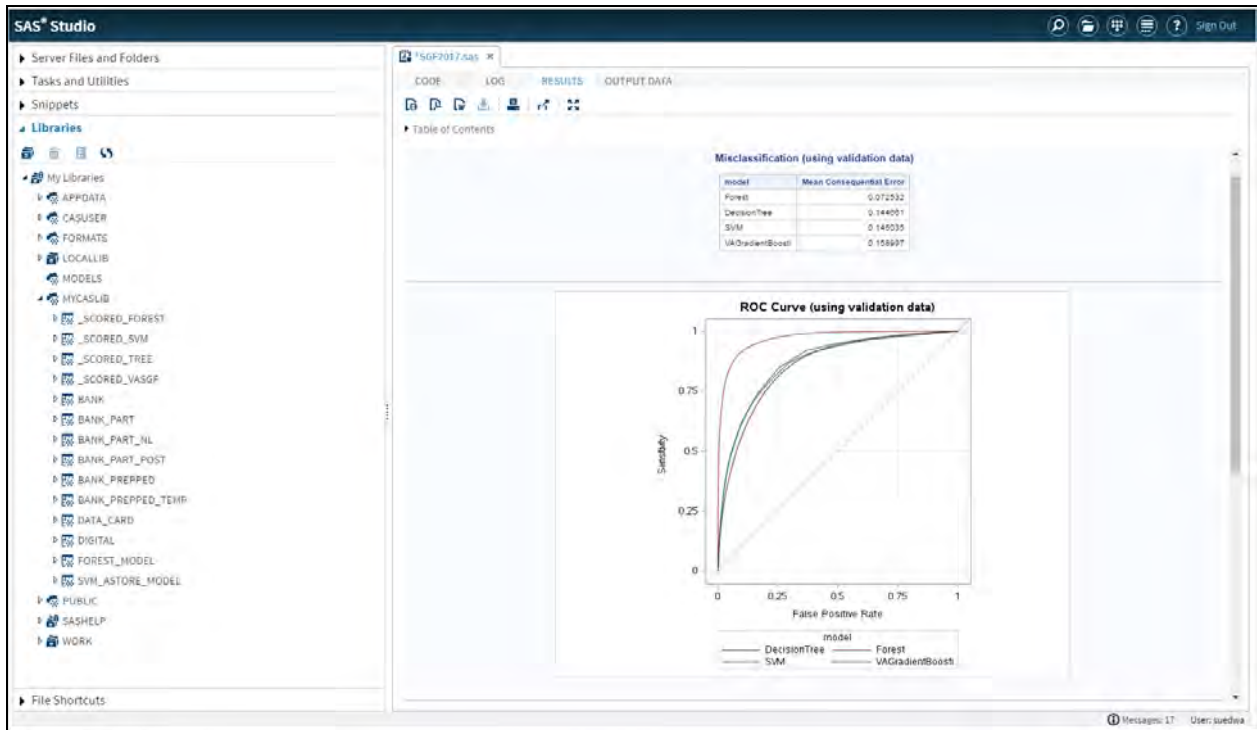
SAS® Studio

Sign Out

Server Files and Folders
Tasks and Utilities
Snippets
Libraries

My Libraries
APPDATA
CASUSER
FORMATS
LOCALLIB
MODELS
MYCASLIB
_SCORED_FOREST
_SCORED_SVM
_SCORED_TREE
_SCORED_VASGF
BANK
BANK_PART
BANK_PART_NL
BANK_PART_POST
BANK_PREPPED
BANK_PREPPED_TEMP
DATA_CARD
DIGITAL
FOREST_MODEL
SVM_ASTORE_MODEL
PUBLIC
SASHELP
WORK

File Shortcuts

*SGF2017.sas

CODE LOG RESULTS OUTPUT DATA

Table of Contents

Misclassification (using validation data)

| model | Mean Consequential Error |
|---|---|
| Forest | 0.072532 |
| DecisionTree | 0.144661 |
| SVM | 0.146035 |
| VAGradientBoosti | 0.158997 |

ROC Curve (using validation data)

1
0.75
0.5
0.25
0
Sensitivity
0 0.25 0.5 0.75 1
False Positive Rate

model
DecisionTree Forest
SVM VAGradientBoosti

Messages: 17 User: suedwa